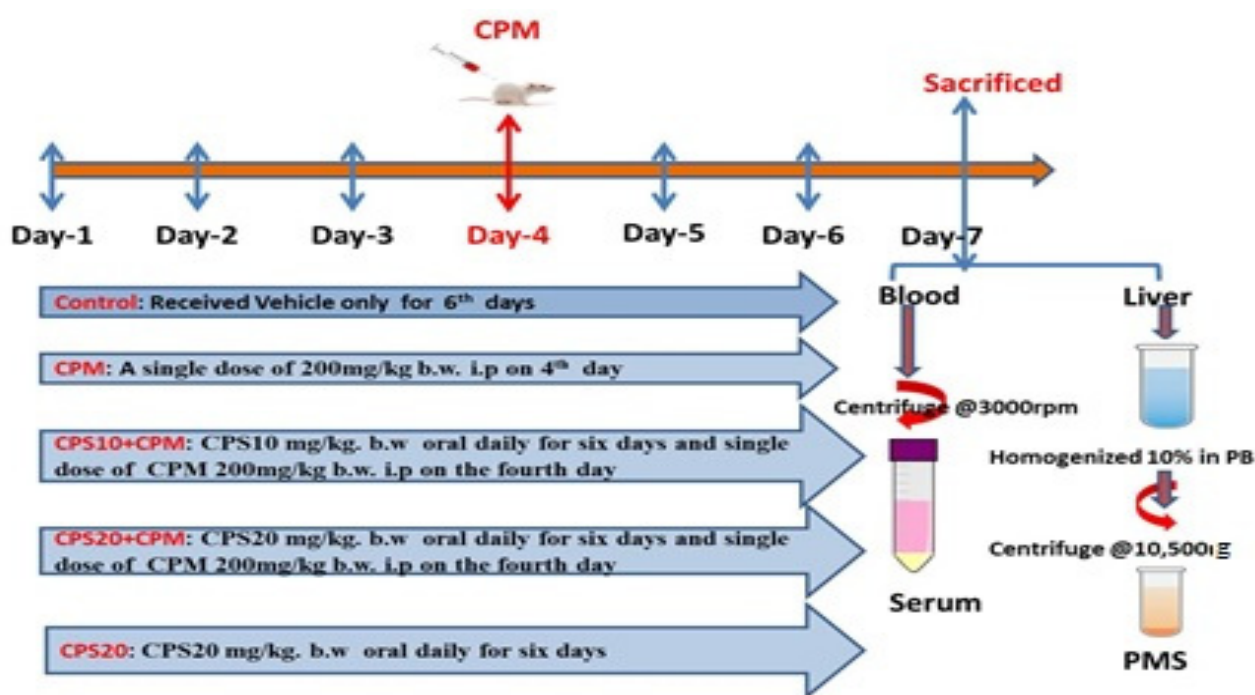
CPM

Sacrificed

Day-1 Day-2 Day-3 Day-4 Day-5 Day-6 Day-7

Control: Received Vehicle only for 6$^{th}$ days

CPM: A single dose of 200mg/kg b.w. i.p on 4$^{th}$ day

CPS10+CPM: CPS10 mg/kg. b.w oral daily for six days and single dose of CPM 200mg/kg b.w. i.p on the fourth day

CPS20+CPM: CPS20 mg/kg. b.w oral daily for six days and single dose of CPM 200mg/kg b.w. i.p on the fourth day

CPS20: CPS20 mg/kg. b.w oral daily for six days

Blood

Liver

Centrifuge @3000rpm

Homogenized 10% in PB

Centrifuge @10,500 g

Serum

PMS